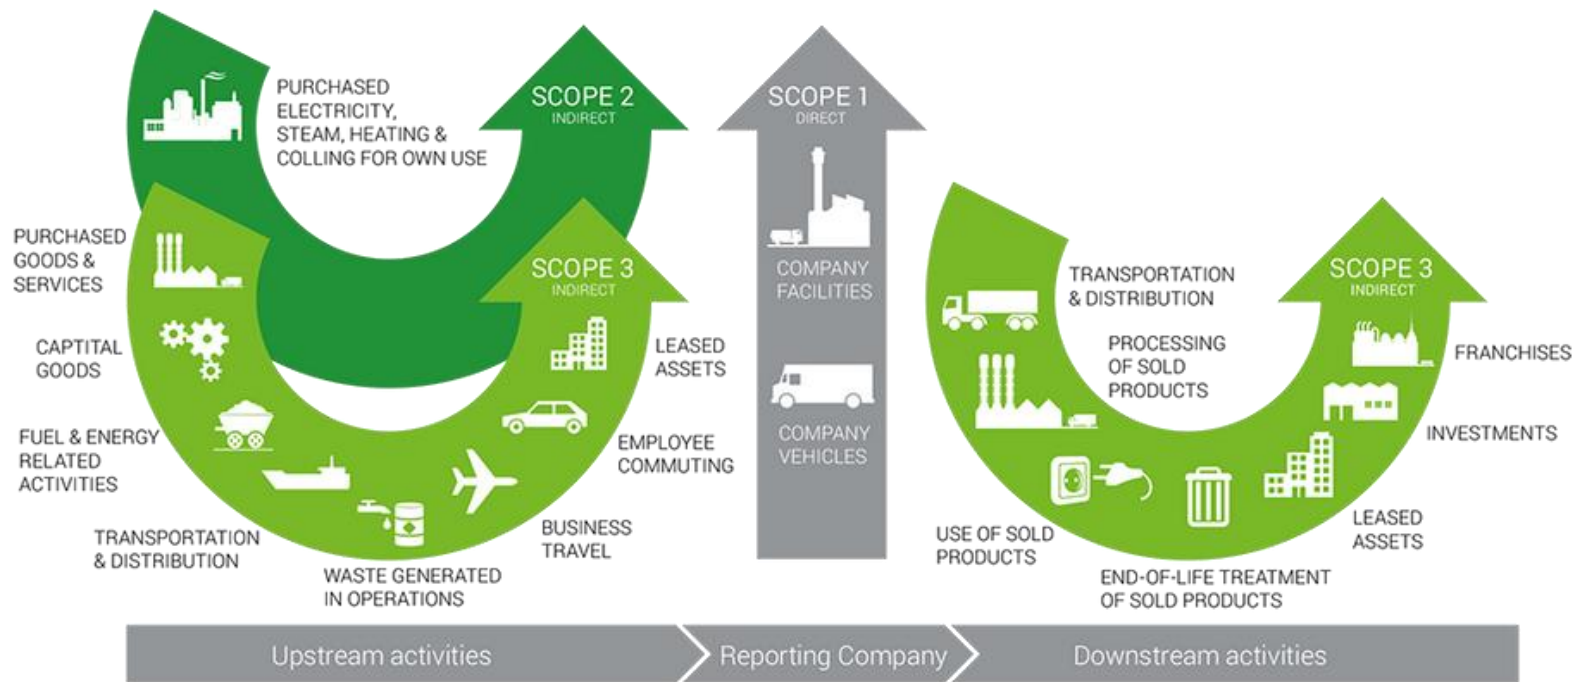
PURCHASED ELECTRICITY, STEAM, HEATING & COLLING FOR OWN USE

SCOPE 2
INDIRECT

SCOPE 1
DIRECT

COMPANY FACILITIES

COMPANY VEHICLES

PURCHASED GOODS & SERVICES

CAPTITAL GOODS

FUEL & ENERGY RELATED ACTIVITIES

TRANSPORTATION & DISTRIBUTION

WASTE GENERATED IN OPERATIONS

BUSINESS TRAVEL

EMPLOYEE COMMUTING

LEASED ASSETS

SCOPE 3
INDIRECT

TRANSPORTATION & DISTRIBUTION

PROCESSING OF SOLD PRODUCTS

USE OF SOLD PRODUCTS

END-OF-LIFE TREATMENT OF SOLD PRODUCTS

LEASED ASSETS

INVESTMENTS

FRANCHISES

SCOPE 3
INDIRECT

Upstream activities

Reporting Company

Downstream activities